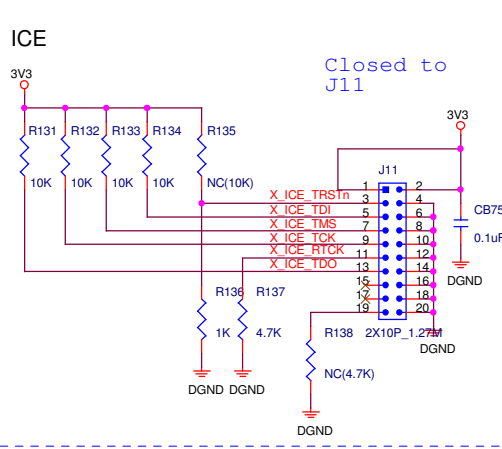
ICE

Closed to J11

3V3

R131 R132 R133 R134 R135

10K 10K 10K 10K NC(10K)

3V3

J11

X_ICE_TRSTn
X_ICE_TDI
X_ICE_TMS
X_ICE_TCK
X_ICE_RTCK
X_ICE_TDO

1 2
3 4
5 6
7 8
9 10
11 12
13 14
15 16
17 18
19 20

CB75
0.1uF

DGND

R136 R137

1K 4.7K

R138

2X10P_1.27M

DGND

NC(4.7K)

DGND DGND

DGND